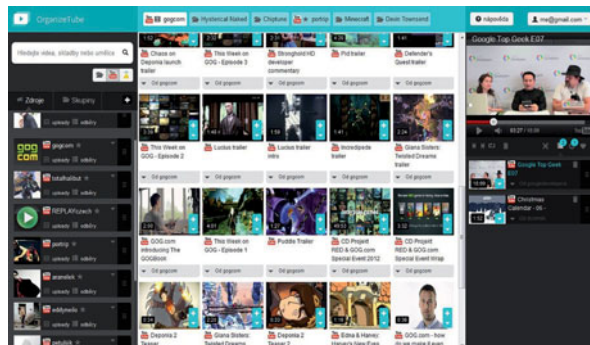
OrganizeTube

gogcom | Hysterical Naked | Chiptune | petrip | Minecraft | Devin Townsend

nápověda | me@gmail.com

Hledejte videa, skladby nebo umělce

Zdroje | Skupiny

gogcom
totalhalibut
REPLAYcztech
petrip
aranelek
eddyneks
petulek

Chaos on Deponia launch trailer
This Week on GOG - Episode 3
Stronghold HD developer commentary
Pid trailer
Defender's Quest trailer

Od gogcom

This Week on GOG - Episode 2
Lucius trailer
Lucius trailer intro
Incredipede trailer
Giana Sisters: Twisted Dreams trailer

GOG.com introducing The GOGBook
This Week on GOG - Episode 1
Puddle Trailer
CD Projekt RED & GOG.com Special Event 2012
CD Projekt RED & GOG.com Special Event Wrap

Deponia 2 Teaser
Giana Sisters: Twisted Dreams
Deponia 2 Teaser
Edna & Harvey: Harvey's New Eyes
GOG.com - how do we make Even

Google Top Geek E07

03:27 / 20:59

Google Top Geek E07
Christmas Calendar - 09 -